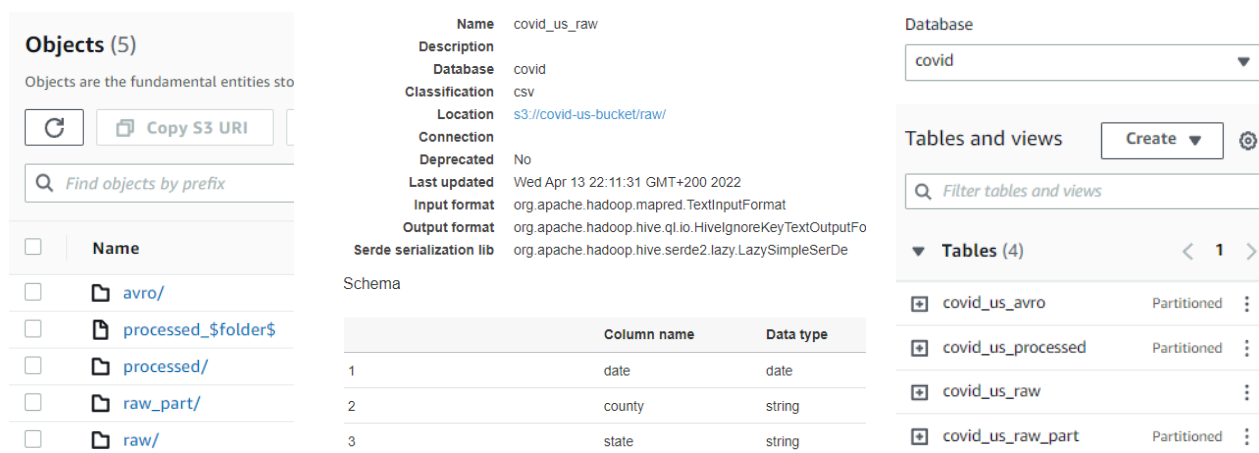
Objects (5)

Objects are the fundamental entities sto

Copy S3 URI

Find objects by prefix

| | Name |
|---|---|
| | avro/ |
| | processed_$folder$ |
| | processed/ |
| | raw_part/ |
| | raw/ |

Name covid_us_raw
Description
Database covid
Classification csv
Location s3://covid-us-bucket/raw/
Connection
Deprecated No
Last updated Wed Apr 13 22:11:31 GMT+200 2022
Input format org.apache.hadoop.mapred.TextInputFormat
Output format org.apache.hadoop.hive.ql.io.HiveIgnoreKeyTextOutputFo
Serde serialization lib org.apache.hadoop.hive.serde2.lazy.LazySimpleSerDe

Schema

| | Column name | Data type |
|---|---|---|
| 1 | date | date |
| 2 | county | string |
| 3 | state | string |

Database
covid

Tables and views
Create

Filter tables and views

Tables (4) 1

covid_us_avro Partitioned
covid_us_processed Partitioned
covid_us_raw
covid_us_raw_part Partitioned